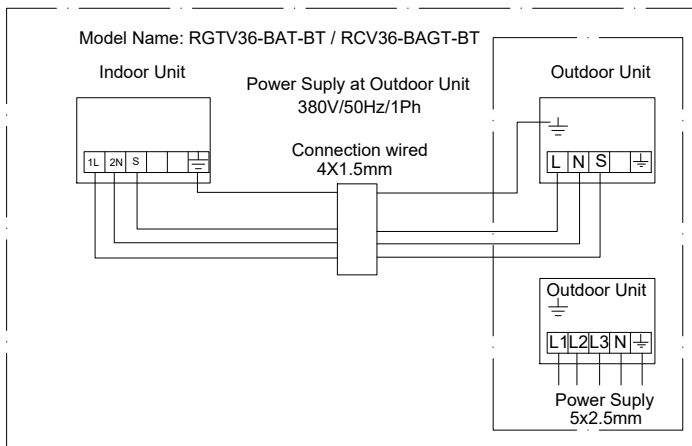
Model Name: RGTV36-BAT-BT / RCV36-BAGT-BT

Indoor Unit

Power Suply at Outdoor Unit
380V/50Hz/1Ph

Outdoor Unit

1L 2N S

Connection wired
4X1.5mm

L N S

Outdoor Unit

L1 L2 L3 N

Power Suply
5x2.5mm